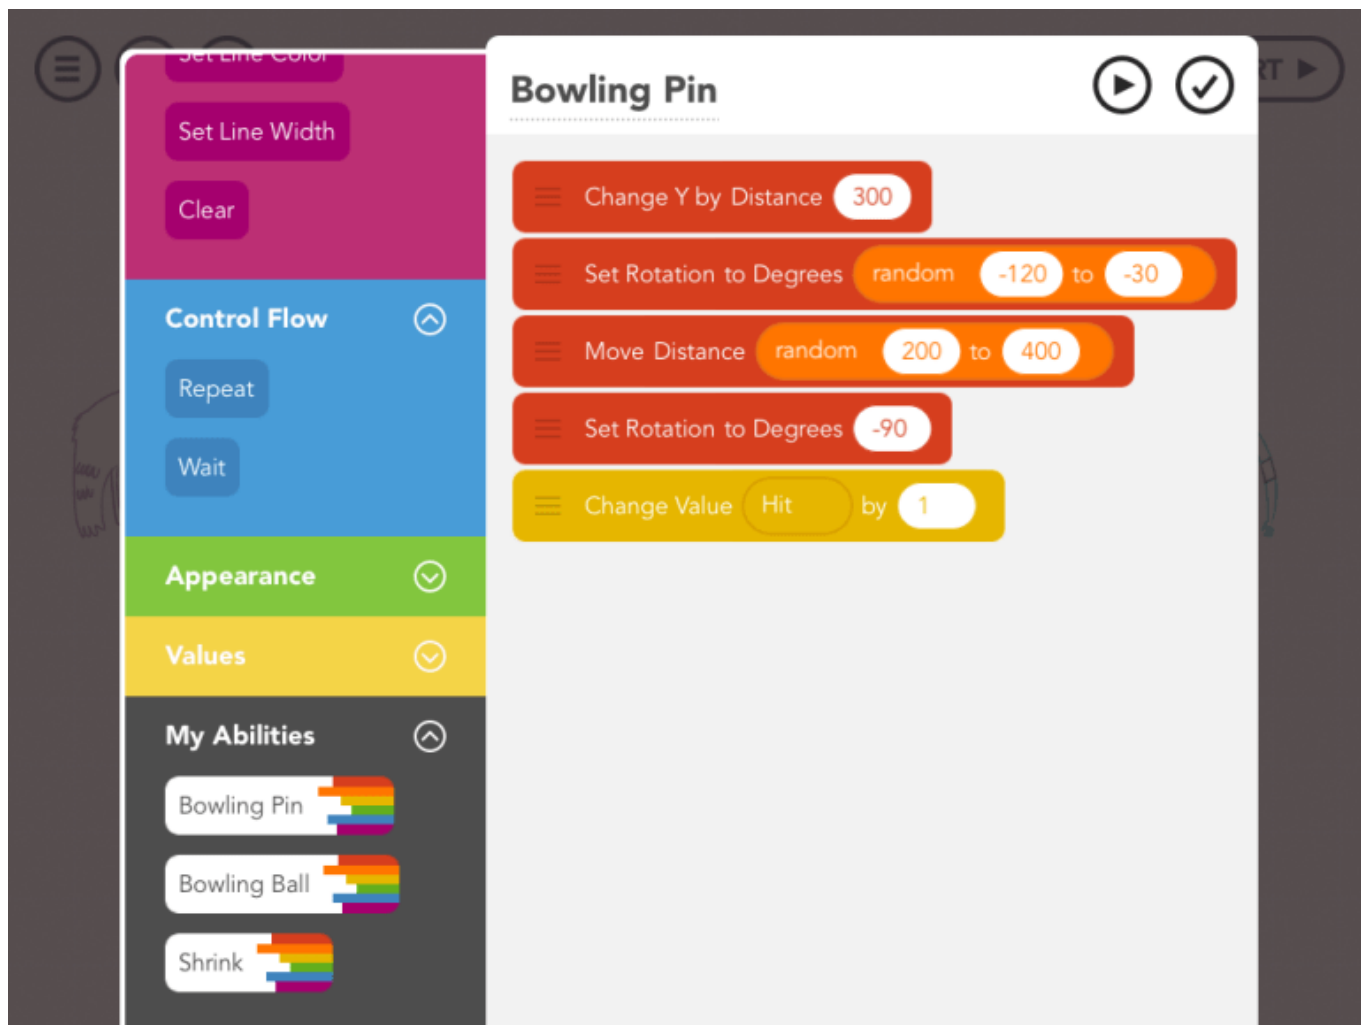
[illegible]

Set Line Width

Clear

Control Flow

Repeat

Wait

Appearance

Values

My Abilities

Bowling Pin

Bowling Ball

Shrink

Bowling Pin

Change Y by Distance 300

Set Rotation to Degrees random -120 to -30

Move Distance random 200 to 400

Set Rotation to Degrees -90

Change Value Hit by 1

RT